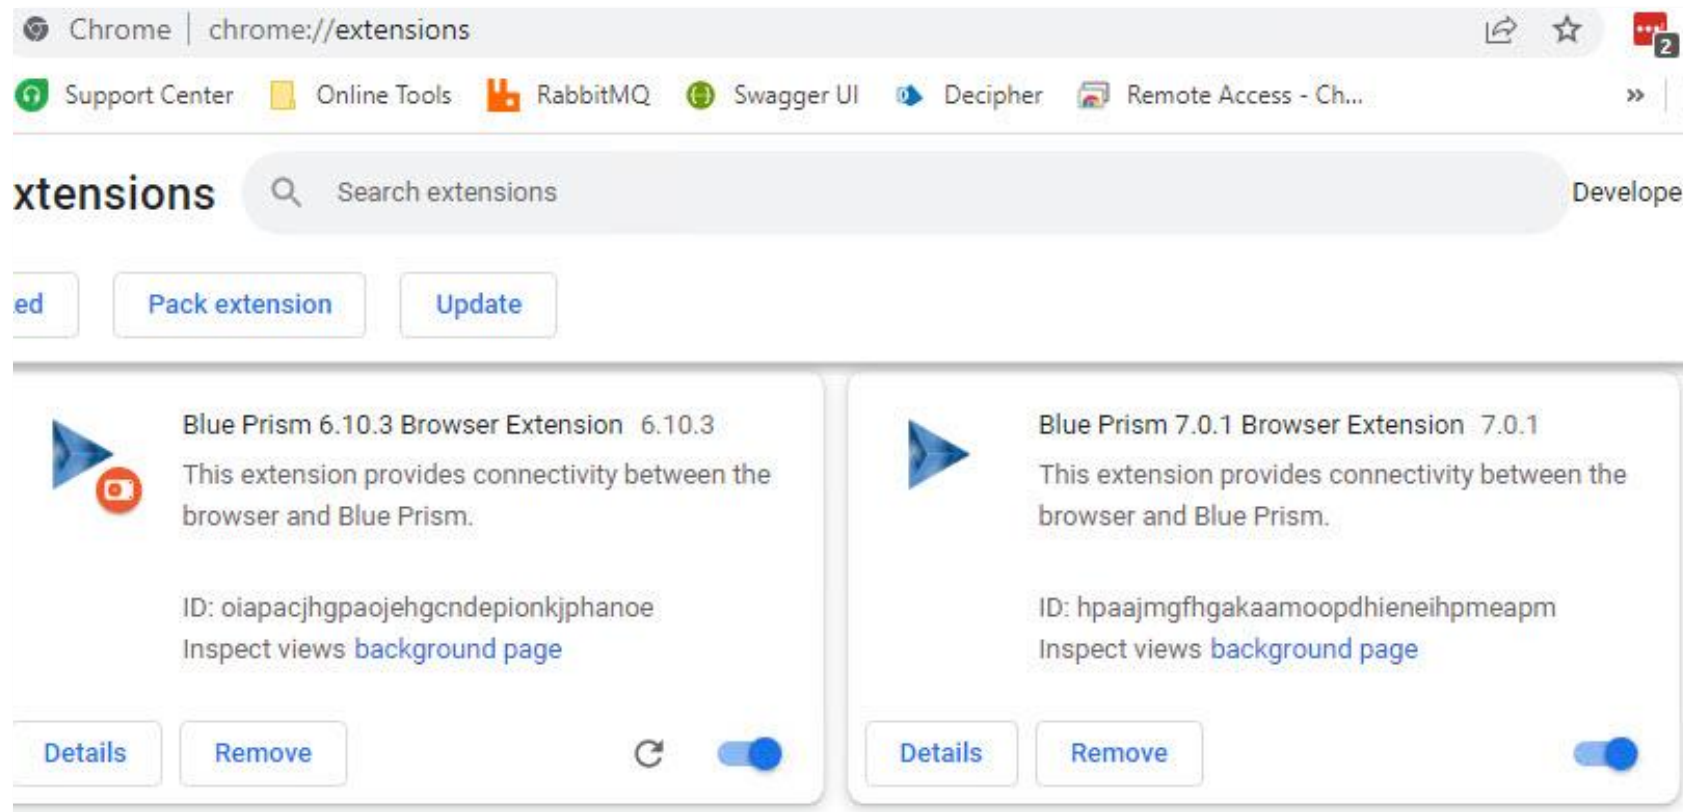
Chrome | chrome://extensions

2

Support Center Online Tools RabbitMQ Swagger UI Decipher Remote Access - Ch...

»

xtensions

Search extensions

Develope

ed

Pack extension

Update

Blue Prism 6.10.3 Browser Extension 6.10.3

This extension provides connectivity between the browser and Blue Prism.

ID: oiapacjhgpaojehgcndepionkjphanoe

Inspect views background page

Details

Remove

Blue Prism 7.0.1 Browser Extension 7.0.1

This extension provides connectivity between the browser and Blue Prism.

ID: hpaajmgfhgakaamoopdhieneihpmeapm

Inspect views background page

Details

Remove